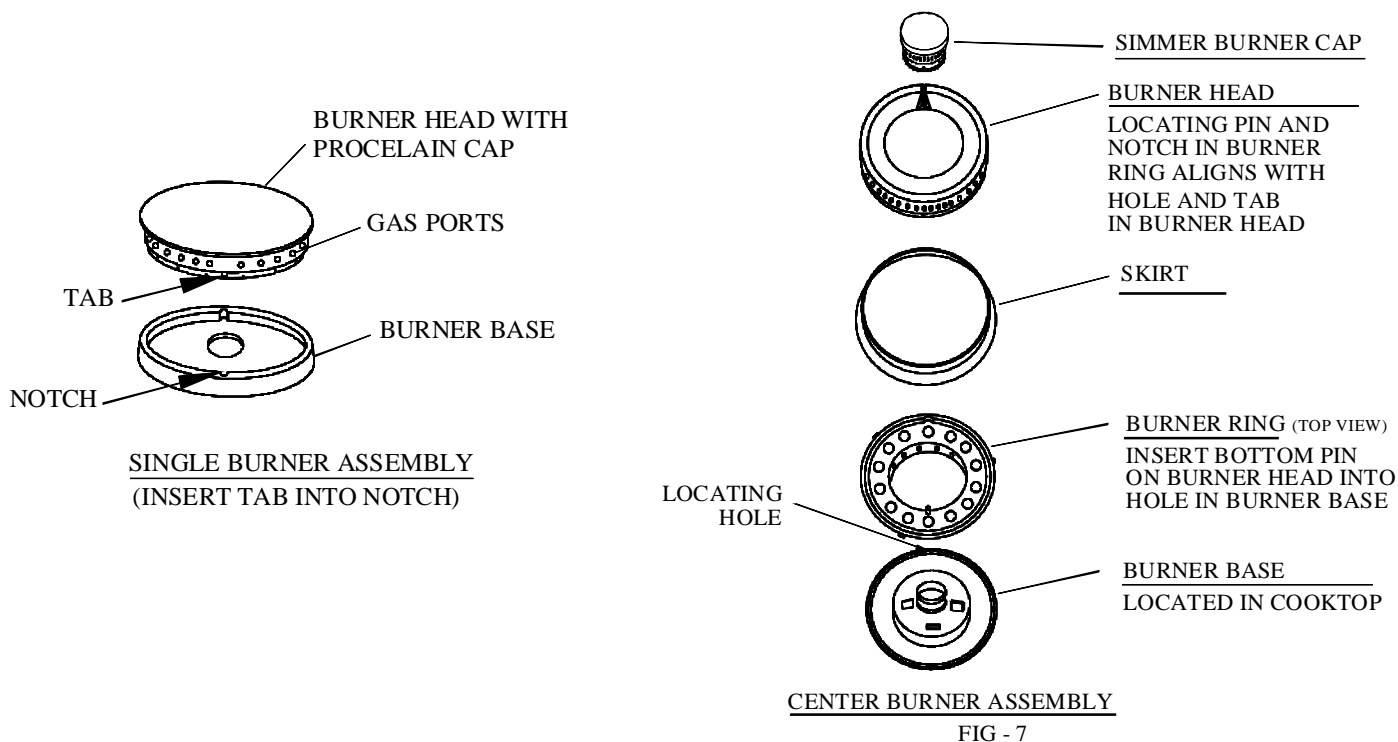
BURNER HEAD WITH PROCELAIN CAP

GAS PORTS

TAB

BURNER BASE

NOTCH

SINGLE BURNER ASSEMBLY
(INSERT TAB INTO NOTCH)

SIMMER BURNER CAP

BURNER HEAD
LOCATING PIN AND NOTCH IN BURNER RING ALIGNS WITH HOLE AND TAB IN BURNER HEAD

SKIRT

BURNER RING (TOP VIEW)
INSERT BOTTOM PIN ON BURNER HEAD INTO HOLE IN BURNER BASE

LOCATING HOLE

BURNER BASE
LOCATED IN COOKTOP

CENTER BURNER ASSEMBLY
FIG - 7